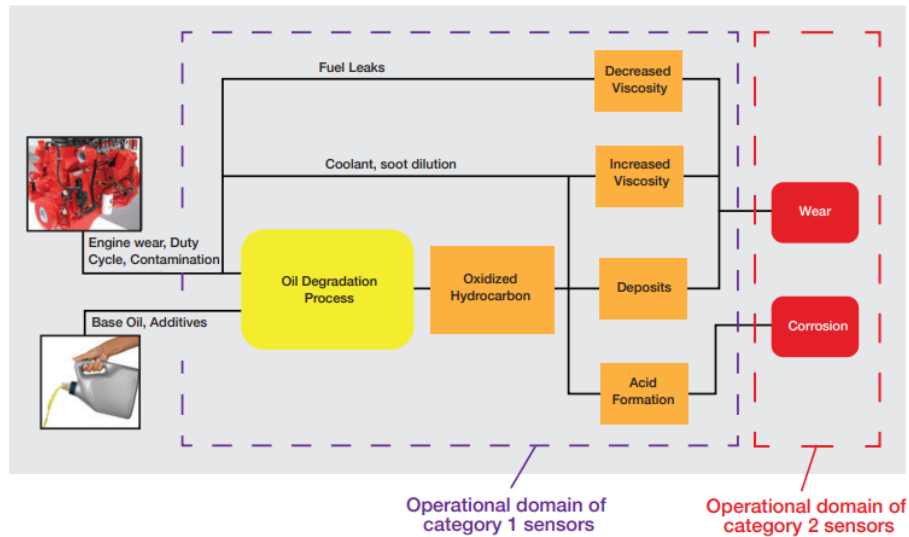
Fuel Leaks

Decreased Viscosity

Coolant, soot dilution

Increased Viscosity

Engine wear, Duty Cycle, Contamination

Oil Degradation Process

Oxidized Hydrocarbon

Deposits

Wear

Base Oil, Additives

Corrosion

Acid Formation

Operational domain of category 1 sensors

Operational domain of category 2 sensors